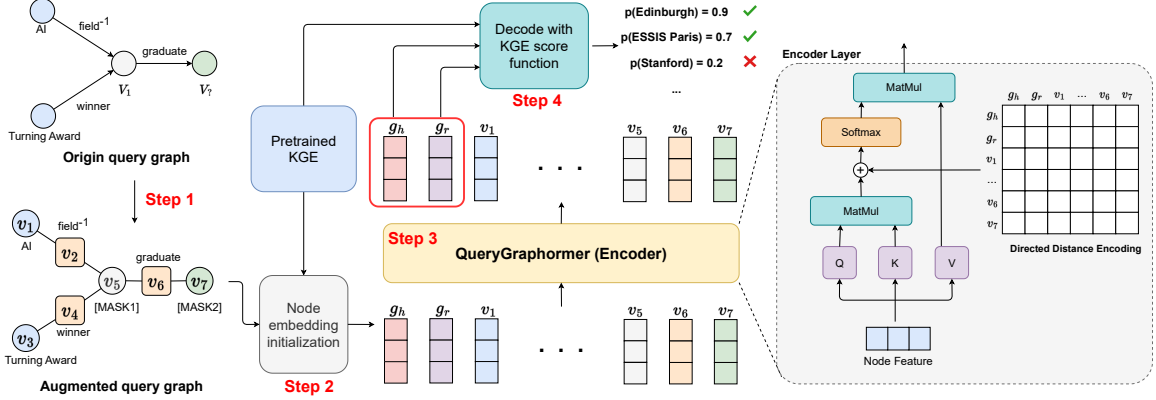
AI

field$^{-1}$

graduate

winner

$V_1$

$V_?$

Turning Award

Origin query graph

Step 1

$v_1$

field$^{-1}$

AI

$v_2$

graduate

$v_5$

$v_6$

$v_7$

$v_4$

[MASK1]

[MASK2]

winner

$v_3$

Turning Award

Augmented query graph

Pretrained KGE

Node embedding initialization

Step 2

Decode with KGE score function

Step 4

p(Edinburgh) = 0.9 ✓

p(ESSIS Paris) = 0.7 ✓

p(Stanford) = 0.2 ✗

...

$g_h$ $g_r$ $v_1$ . . . $v_5$ $v_6$ $v_7$

Step 3

QueryGraphormer (Encoder)

$g_h$ $g_r$ $v_1$ . . . $v_5$ $v_6$ $v_7$

Encoder Layer

MatMul

Softmax

MatMul

Q

K

V

Node Feature

$g_h$ $g_r$ $v_1$ ... $v_6$ $v_7$

$g_h$

$g_r$

$v_1$

...

$v_6$

$v_7$

Directed Distance Encoding